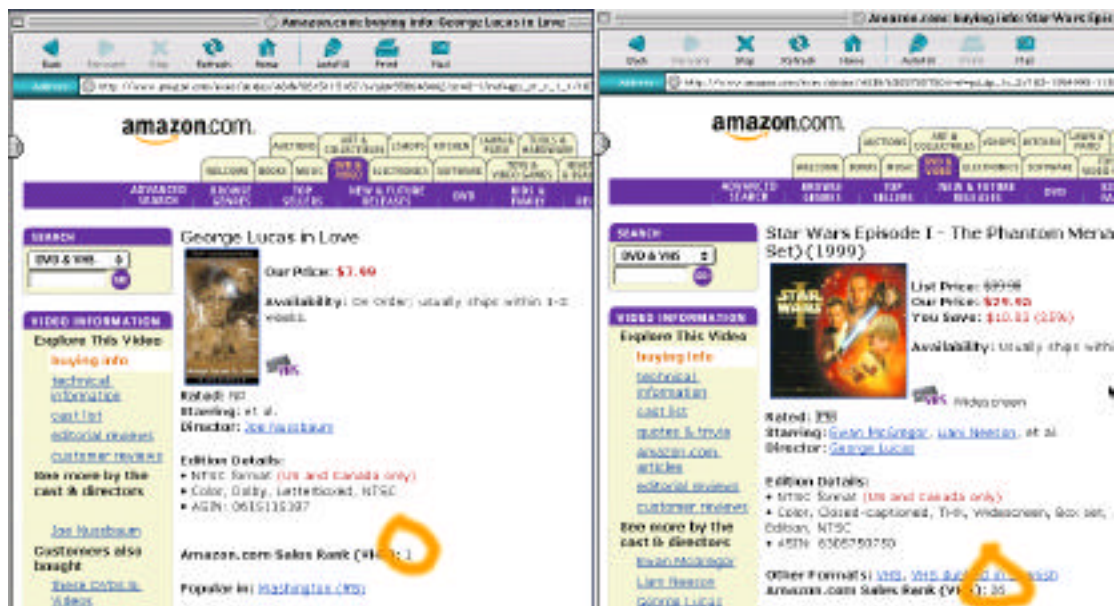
Amazon.com: buying info: George Lucas in Love

Back Forward Stop Refresh Home AutoFill Print Mail

Address: http://www.amazon.com/exec/obidos/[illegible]

amazon.com

AUCTIONS ART & COLLECTIBLES ZSHOPS KITCHEN LAWN & PATIO TOOLS & HARDWARE

WELCOME BOOKS MUSIC DVD & VIDEO ELECTRONICS SOFTWARE TOYS & VIDEO GAMES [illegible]

ADVANCED SEARCH BROWSE GENRES TOP SELLERS NEW & FUTURE RELEASES DVD KIDS & FAMILY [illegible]

SEARCH
DVD & VHS
GO

VIDEO INFORMATION
Explore This Video
buying info
technical information
cast list
editorial reviews
customer reviews
See more by the cast & directors
Joe Nussbaum
Customers also bought
These DVDs & Videos

George Lucas in Love

Our Price: $7.99

Availability: On Order; usually ships within 1-2 weeks.

VHS

Rated: NR
Starring: et al.
Director: Joe Nussbaum

Edition Details:
• NTSC format (US and Canada only)
• Color, Dolby, Letterboxed, NTSC
• ASIN: 0615115307

Amazon.com Sales Rank (VHS): 1

Popular in: Washington (WA)

Amazon.com: buying info: Star Wars Epis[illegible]

Back Forward Stop Refresh Home AutoFill Print Mail

Address: http://www.amazon.com/exec/obidos/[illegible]

amazon.com

AUCTIONS ART & COLLECTIBLES ZSHOPS KITCHEN LAWN & PATIO

WELCOME BOOKS MUSIC DVD & VIDEO ELECTRONICS SOFTWARE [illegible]

ADVANCED SEARCH BROWSE GENRES TOP SELLERS NEW & FUTURE RELEASES DVD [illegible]

SEARCH
DVD & VHS
GO

VIDEO INFORMATION
Explore This Video
buying info
technical information
cast list
quotes & trivia
Amazon.com articles
editorial reviews
customer reviews
See more by the cast & directors
Ewan McGregor
Liam Neeson
George Lucas

Star Wars Episode I - The Phantom Mena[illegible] Set) (1999)

List Price: $39.98
Our Price: $29.95
You Save: $10.03 (25%)

Availability: Usually ships withi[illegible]

VHS Widescreen

Rated: PG
Starring: Ewan McGregor, Liam Neeson, et al.
Director: George Lucas

Edition Details:
• NTSC format (US and Canada only)
• Color, Closed-captioned, THX, Widescreen, Box set, Edition, NTSC
• ASIN: 6305759750

Other Formats: VHS, VHS dubbed in Spanish
Amazon.com Sales Rank (VHS): 35